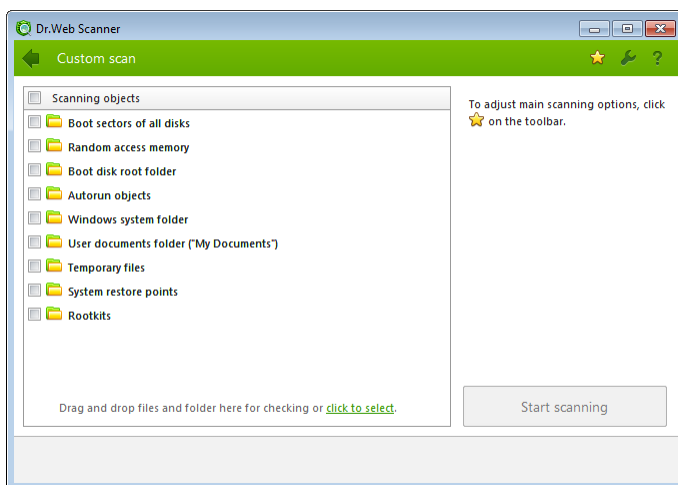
Dr.Web Scanner

Custom scan

?

Scanning objects

Boot sectors of all disks

Random access memory

Boot disk root folder

Autorun objects

Windows system folder

User documents folder ("My Documents")

Temporary files

System restore points

Rootkits

Drag and drop files and folder here for checking or click to select.

To adjust main scanning options, click on the toolbar.

Start scanning